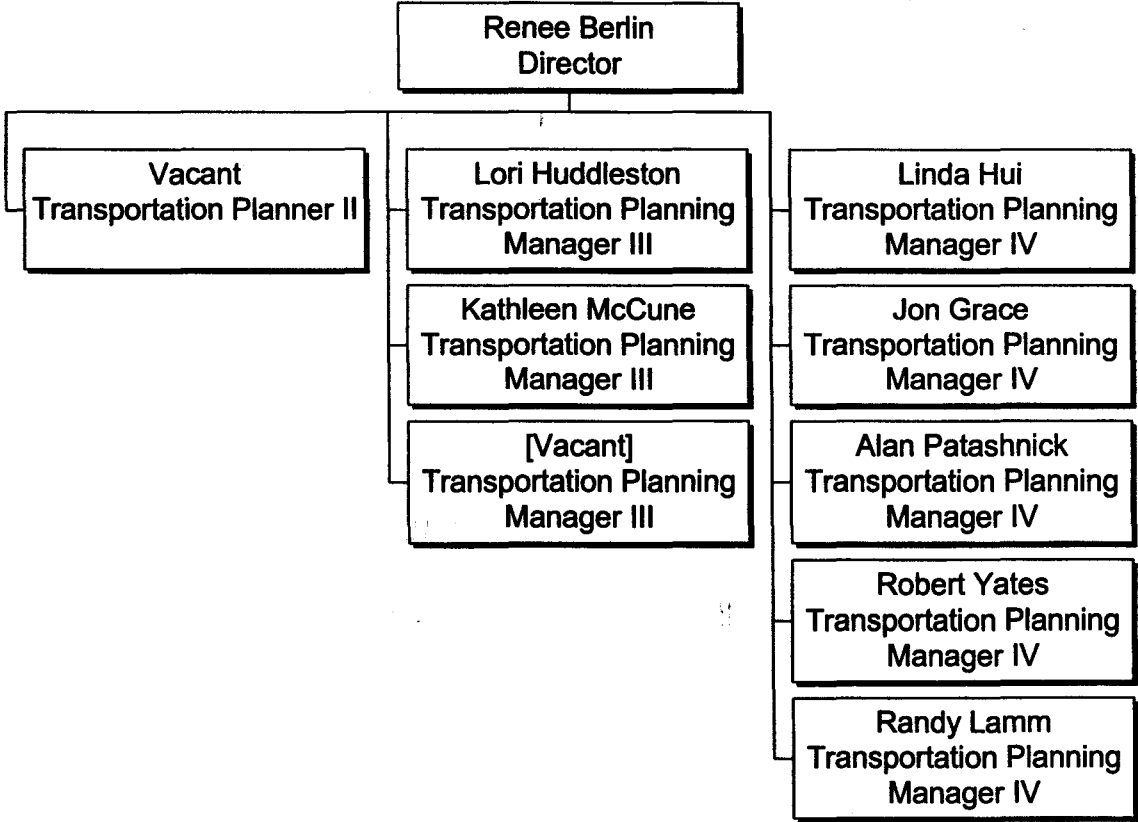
Renee Berlin
Director

Vacant
Transportation Planner II

Lori Huddleston
Transportation Planning
Manager III

Kathleen McCune
Transportation Planning
Manager III

[Vacant]
Transportation Planning
Manager III

Linda Hui
Transportation Planning
Manager IV

Jon Grace
Transportation Planning
Manager IV

Alan Patashnick
Transportation Planning
Manager IV

Robert Yates
Transportation Planning
Manager IV

Randy Lamm
Transportation Planning
Manager IV